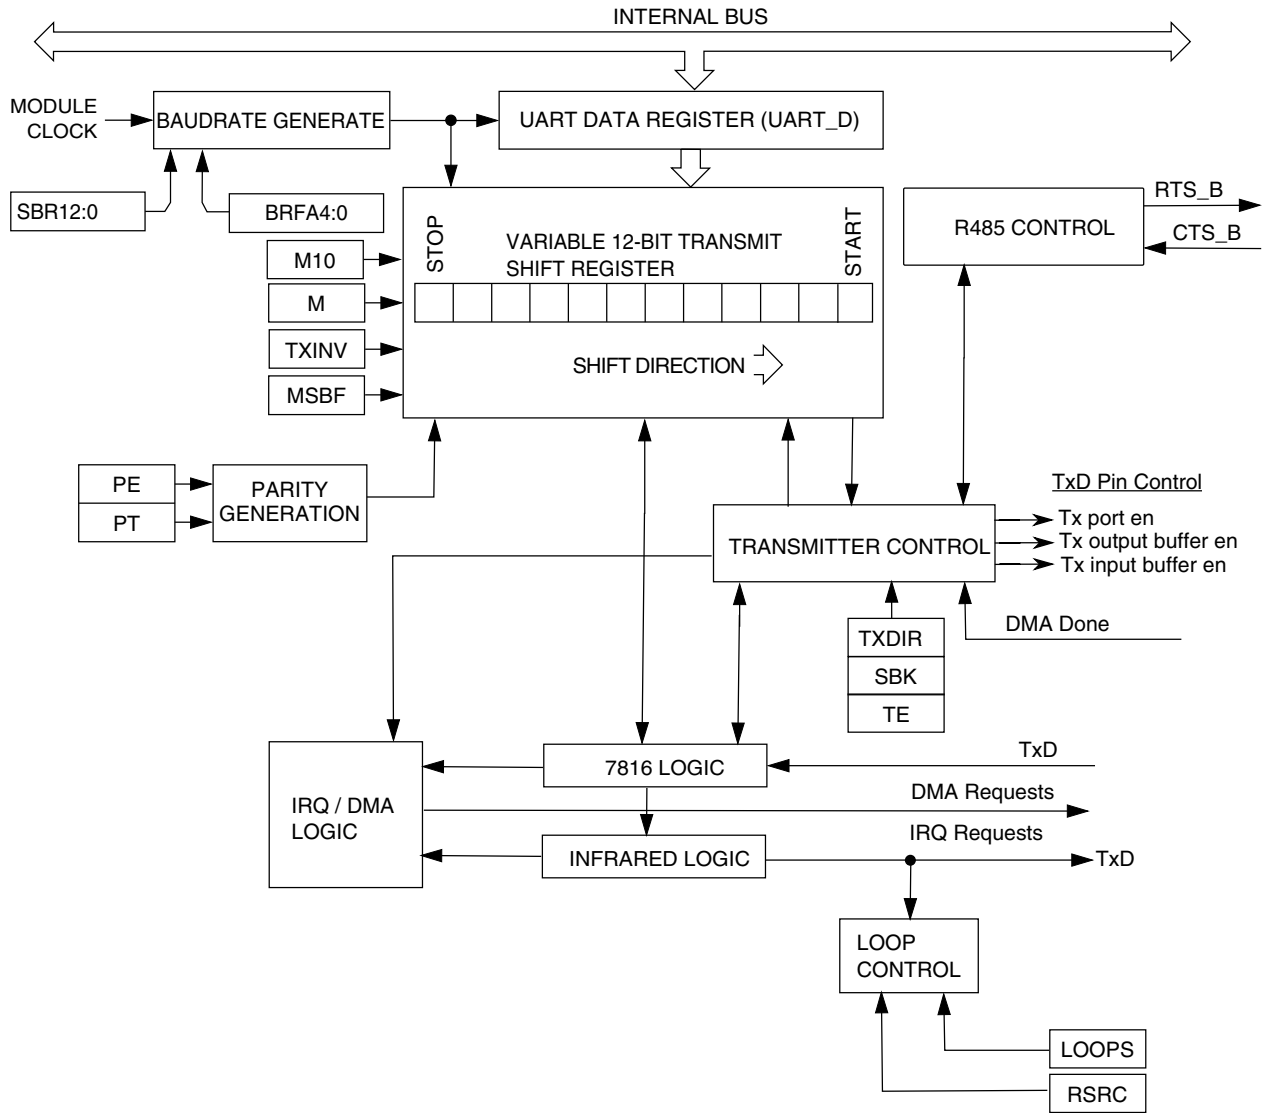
INTERNAL BUS

MODULE CLOCK

BAUDRATE GENERATE

UART DATA REGISTER (UART_D)

SBR12:0

BRFA4:0

M10

M

TXINV

MSBF

STOP

VARIABLE 12-BIT TRANSMIT SHIFT REGISTER

START

SHIFT DIRECTION

R485 CONTROL

RTS_B

CTS_B

PE

PT

PARITY GENERATION

TxD Pin Control

TRANSMITTER CONTROL

Tx port en

Tx output buffer en

Tx input buffer en

DMA Done

TXDIR

SBK

TE

IRQ / DMA LOGIC

7816 LOGIC

TxD

DMA Requests

IRQ Requests

INFRARED LOGIC

TxD

LOOP CONTROL

LOOPS

RSRC